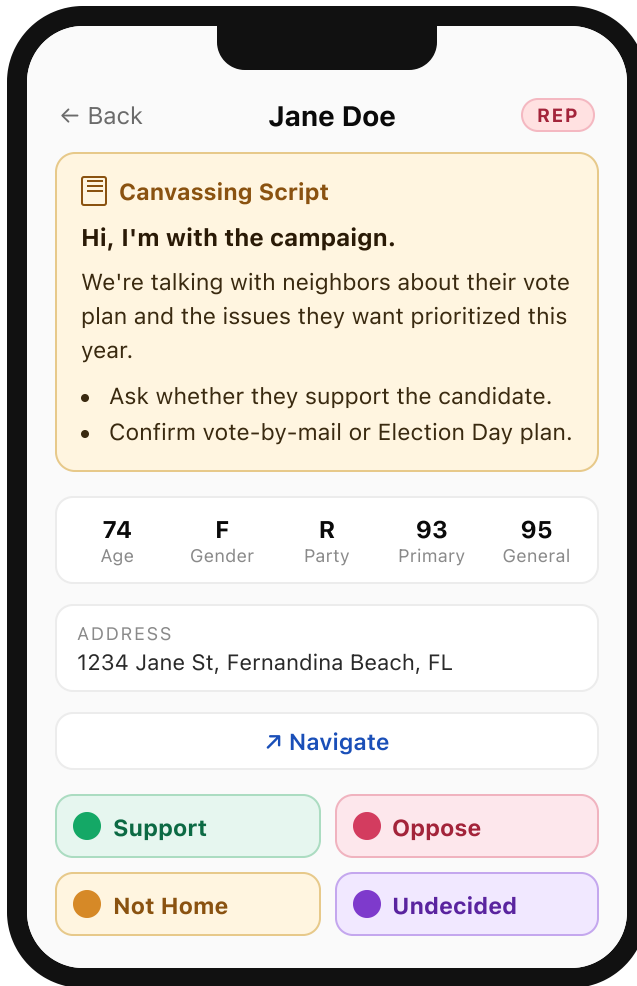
← Back Jane Doe REP

Canvassing Script

Hi, I'm with the campaign.

We're talking with neighbors about their vote plan and the issues they want prioritized this year.

- Ask whether they support the candidate.
- Confirm vote-by-mail or Election Day plan.

| 74 | F | R | 93 | 95 |
|---|---|---|---|---|
| Age | Gender | Party | Primary | General |

ADDRESS
1234 Jane St, Fernandina Beach, FL

↗ Navigate

Support
Oppose
Not Home
Undecided